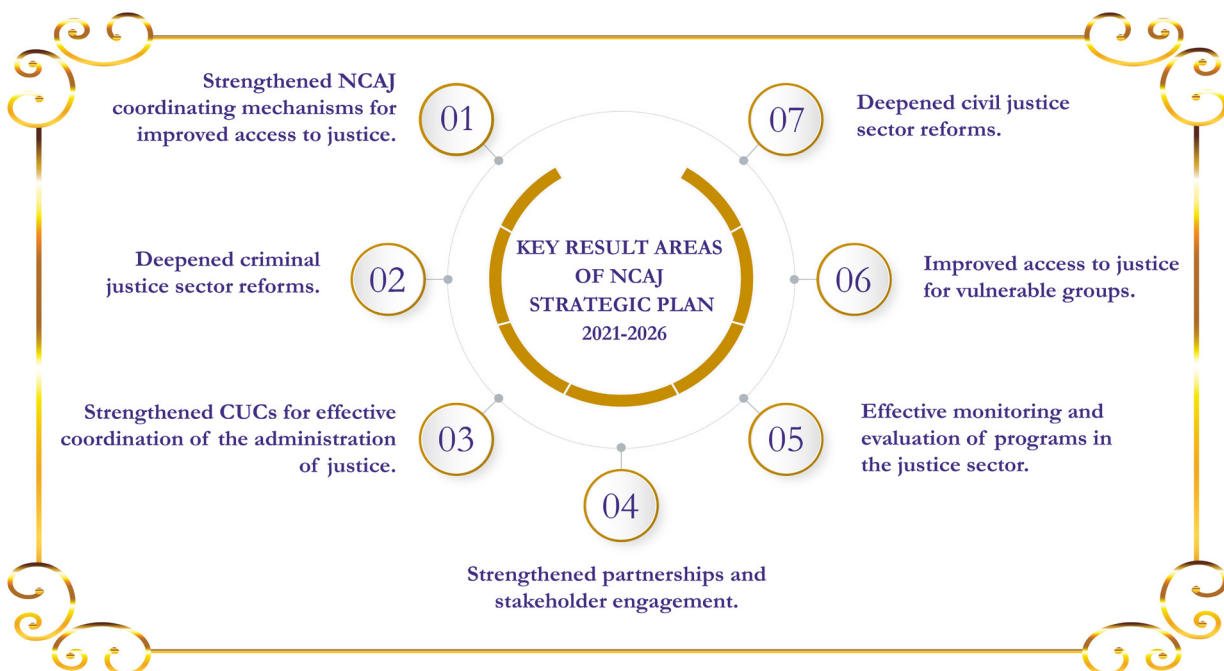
KEY RESULT AREAS OF NCAJ STRATEGIC PLAN 2021-2026

01
Strengthened NCAJ coordinating mechanisms for improved access to justice.

02
Deepened criminal justice sector reforms.

03
Strengthened CUCs for effective coordination of the administration of justice.

04
Strengthened partnerships and stakeholder engagement.

05
Effective monitoring and evaluation of programs in the justice sector.

06
Improved access to justice for vulnerable groups.

07
Deepened civil justice sector reforms.